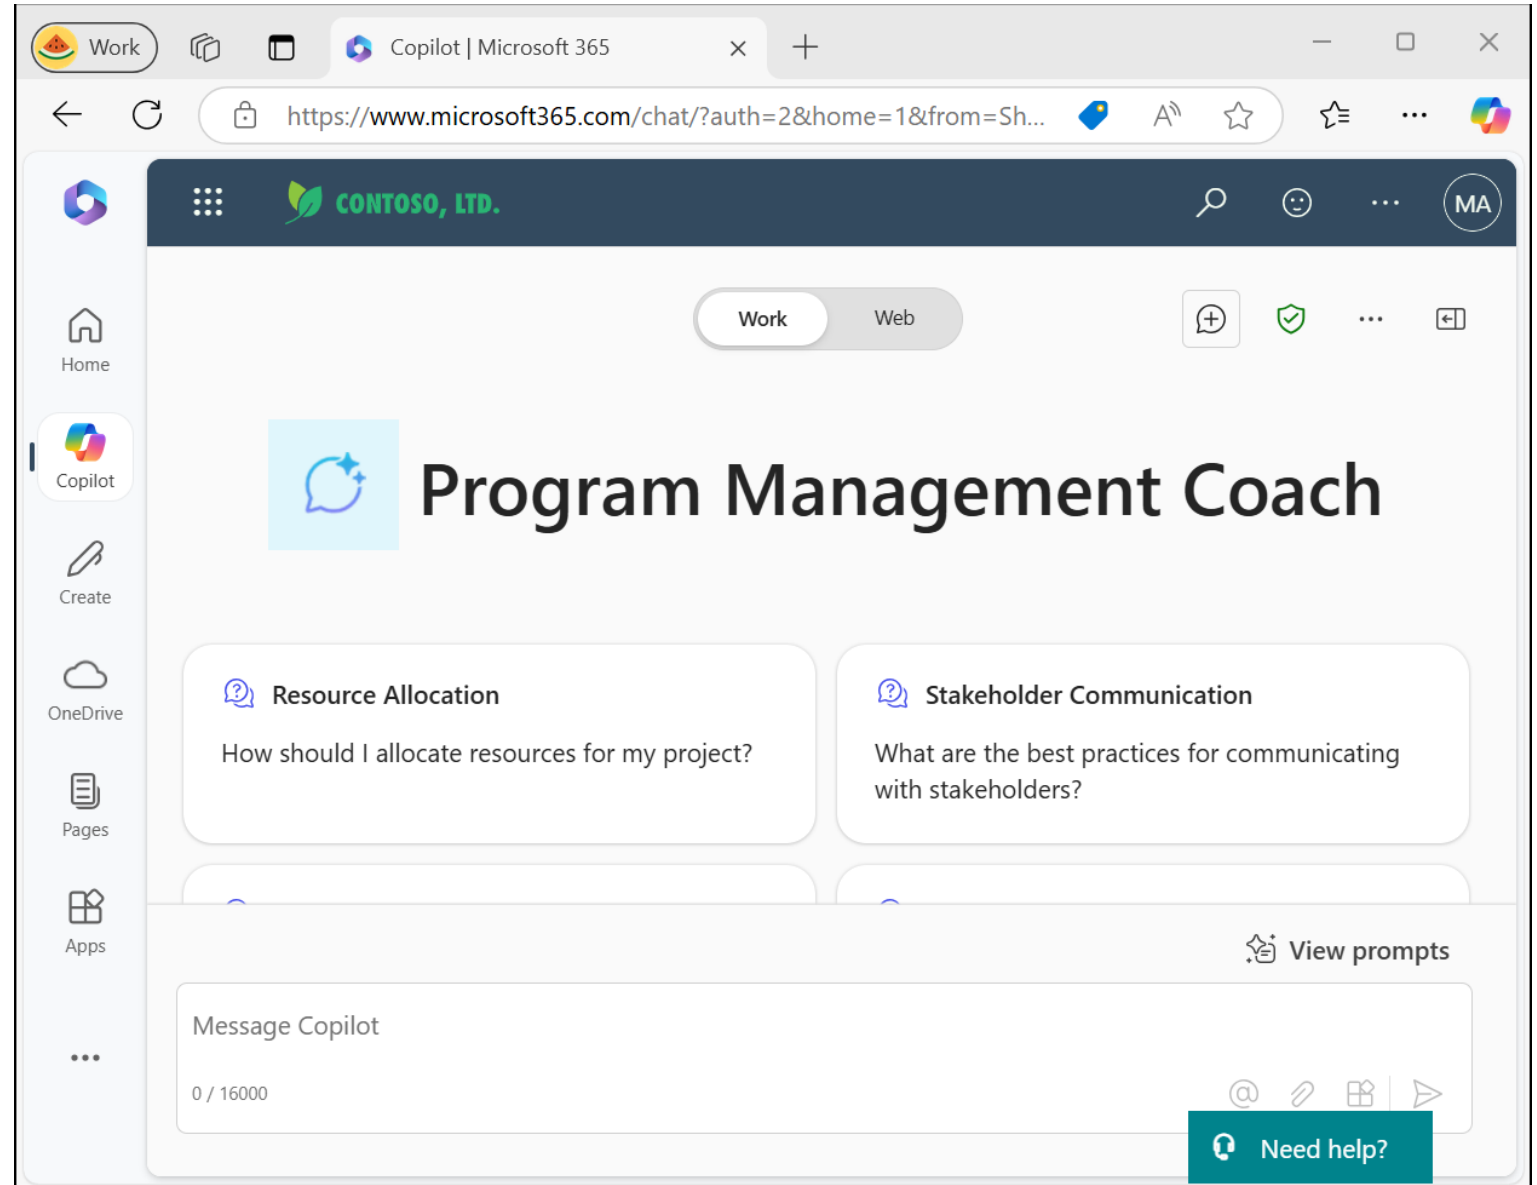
Work

Copilot | Microsoft 365

https://www.microsoft365.com/chat/?auth=2&home=1&from=Sh...

CONTOSO, LTD.

MA

Home

Copilot

Create

OneDrive

Pages

Apps

...

Work

Web

Program Management Coach

Resource Allocation

How should I allocate resources for my project?

Stakeholder Communication

What are the best practices for communicating with stakeholders?

View prompts

Message Copilot

0 / 16000

Need help?